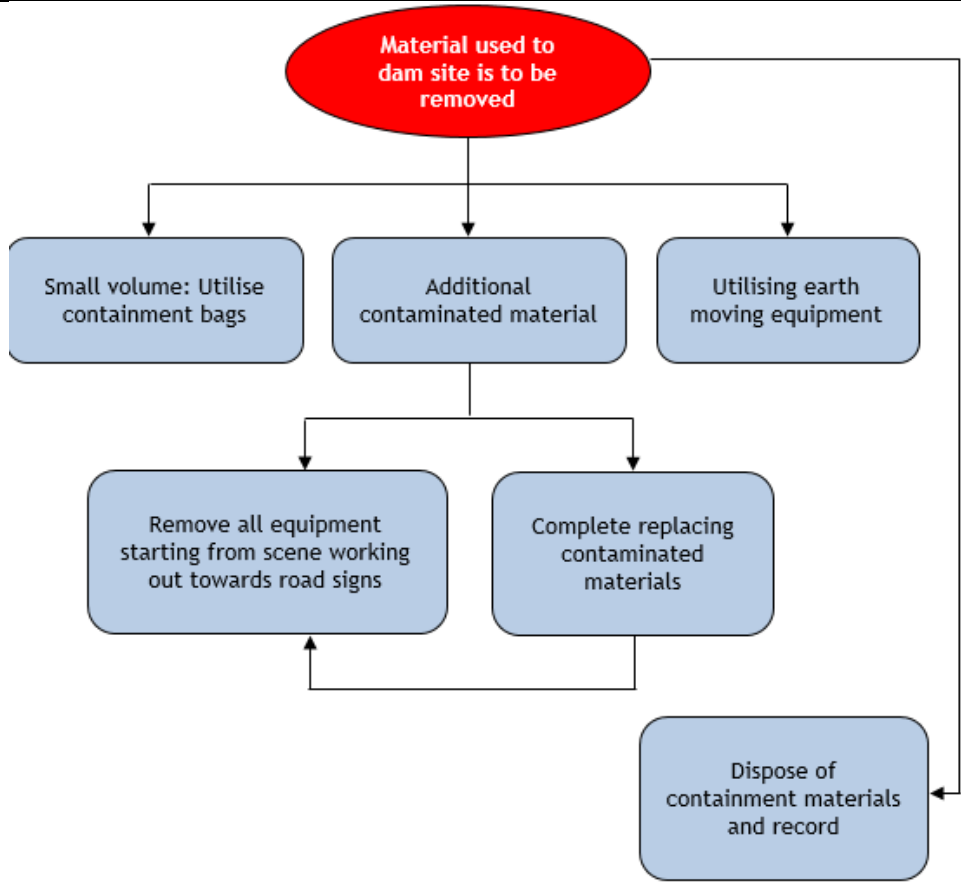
Material used to dam site is to be removed

Small volume: Utilise containment bags

Additional contaminated material

Utilising earth moving equipment

Remove all equipment starting from scene working out towards road signs

Complete replacing contaminated materials

Dispose of containment materials and record